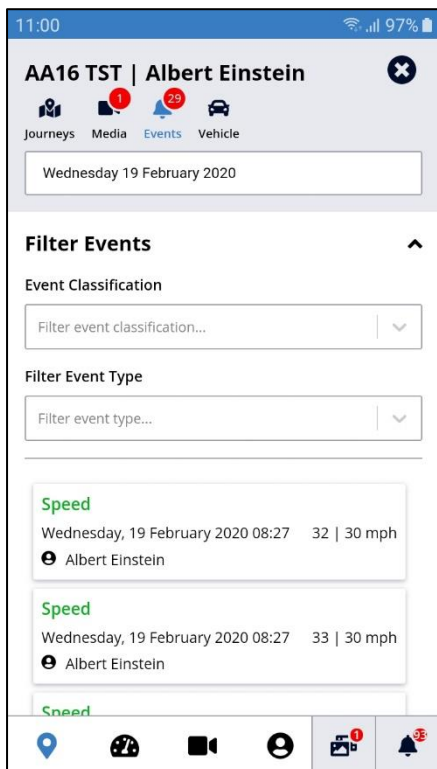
11:00 97%

AA16 TST | Albert Einstein

1 29

Journeys Media Events Vehicle

Wednesday 19 February 2020

Filter Events

Event Classification

Filter event classification...

Filter Event Type

Filter event type...

Speed
Wednesday, 19 February 2020 08:27 32 | 30 mph
Albert Einstein

Speed
Wednesday, 19 February 2020 08:27 33 | 30 mph
Albert Einstein

Speed

1 93